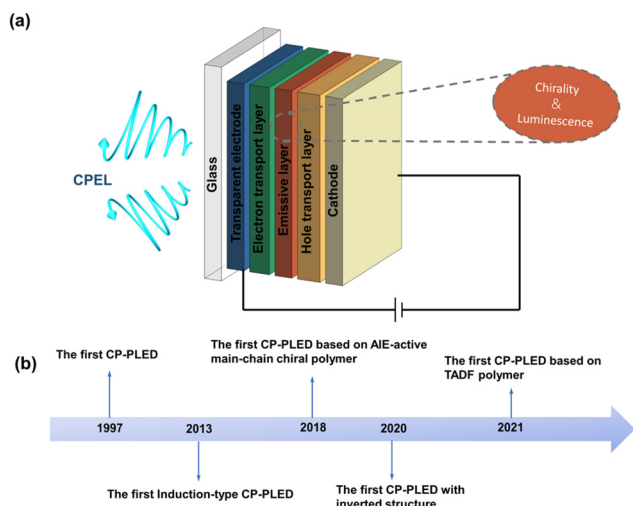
(a)

CPEL

Glass

Transparent electrode

Electron transport layer

Emissive layer

Hole transport layer

Cathode

Chirality & Luminescence

(b)

The first CP-PLED

The first CP-PLED based on AIE-active main-chain chiral polymer

The first CP-PLED based on TADF polymer

1997

2013

2018

2020

2021

The first Induction-type CP-PLED

The first CP-PLED with inverted structure